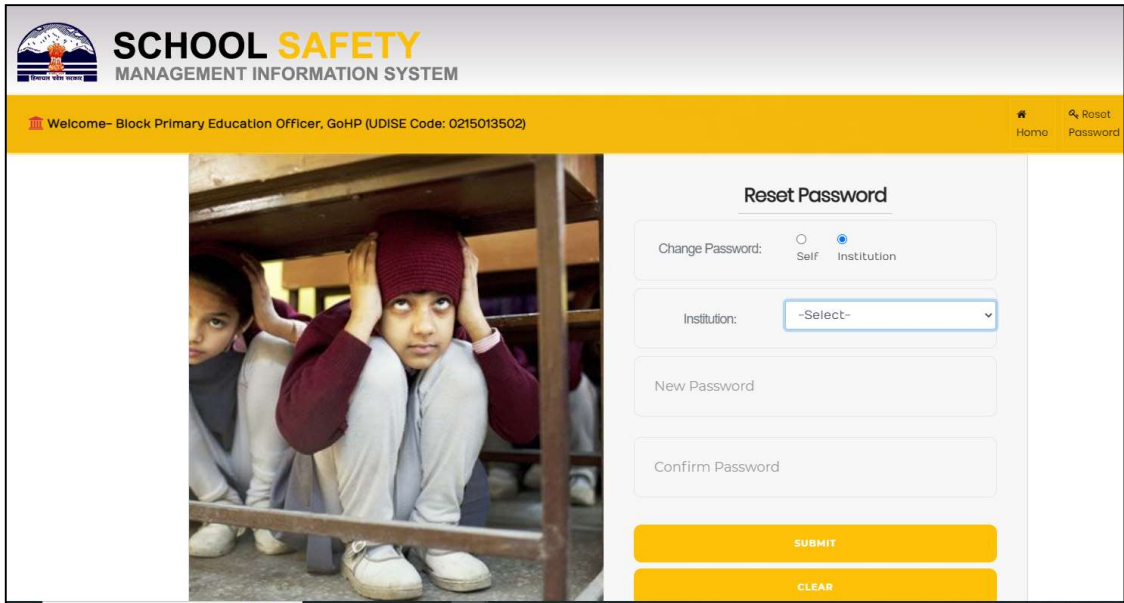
हिमाचल प्रदेश सरकार

SCHOOL SAFETY
MANAGEMENT INFORMATION SYSTEM

Welcome- Block Primary Education Officer, GoHP (UDISE Code: 0215013502)

Home

Reset Password

Reset Password

Change Password:

Self

Institution

Institution:

-Select-

New Password

Confirm Password

SUBMIT

CLEAR